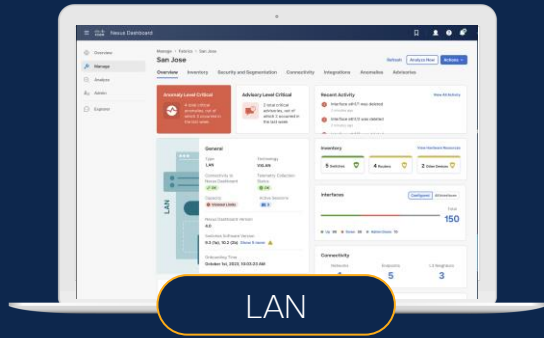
Nexus Dashboard

Overview
Manage
Analyze
Admin
Explorer

Manage > Fabrics > San Jose

San Jose

Refresh Analyze Now Actions

Overview Inventory Security and Segmentation Connectivity Integrations Anomalies Advisories

Anomaly Level Critical
4 total critical anomalies, out of which 3 occurred in the last week

Advisory Level Critical
3 total critical advisories, out of which 3 occurred in the last week

Recent Activity
View All Activity
Interface eth1/1 was deleted
Interface eth1/4 was deleted

LAN

General
Type
LAN
Technology
VXLAN
Connectivity to Nexus Dashboard
OK
Telemetry Collection Status
OK
Capacity
Current Limits
Active Sessions
0
Nexus Dashboard Version
4.0
Switches Software Version
9.3 (9a), 10.2 (3a) Show 2 more
Onboarding Time
October 1st, 2023, 04:03:20 AM

Inventory
View Detailed Resources
5 Switches
4 Routers
2 Other Devices

Interfaces
Configured All Interfaces
Total
150
Up 30 Down 30 Admin Down 10

Connectivity
Endpoints
5
L3 Neighbors
3

LAN